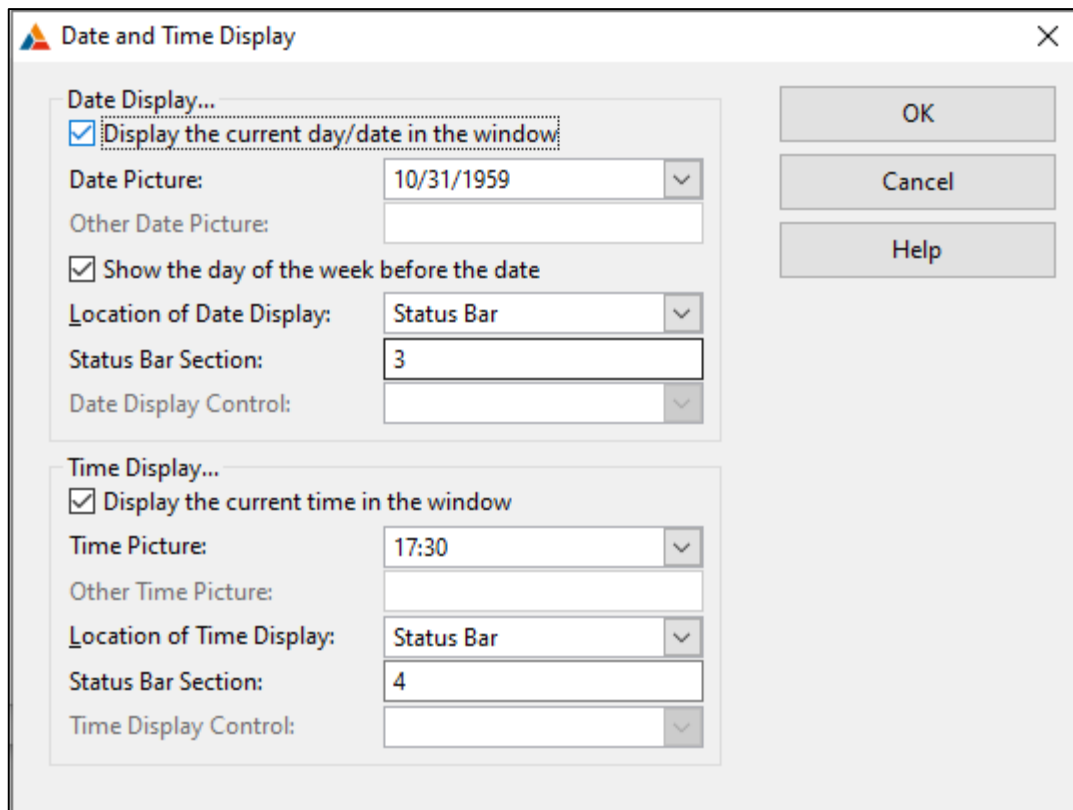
Date and Time Display

Date Display...

Display the current day/date in the window

Date Picture: 10/31/1959

Other Date Picture:

Show the day of the week before the date

Location of Date Display: Status Bar

Status Bar Section: 3

Date Display Control:

Time Display...

Display the current time in the window

Time Picture: 17:30

Other Time Picture:

Location of Time Display: Status Bar

Status Bar Section: 4

Time Display Control:

OK

Cancel

Help